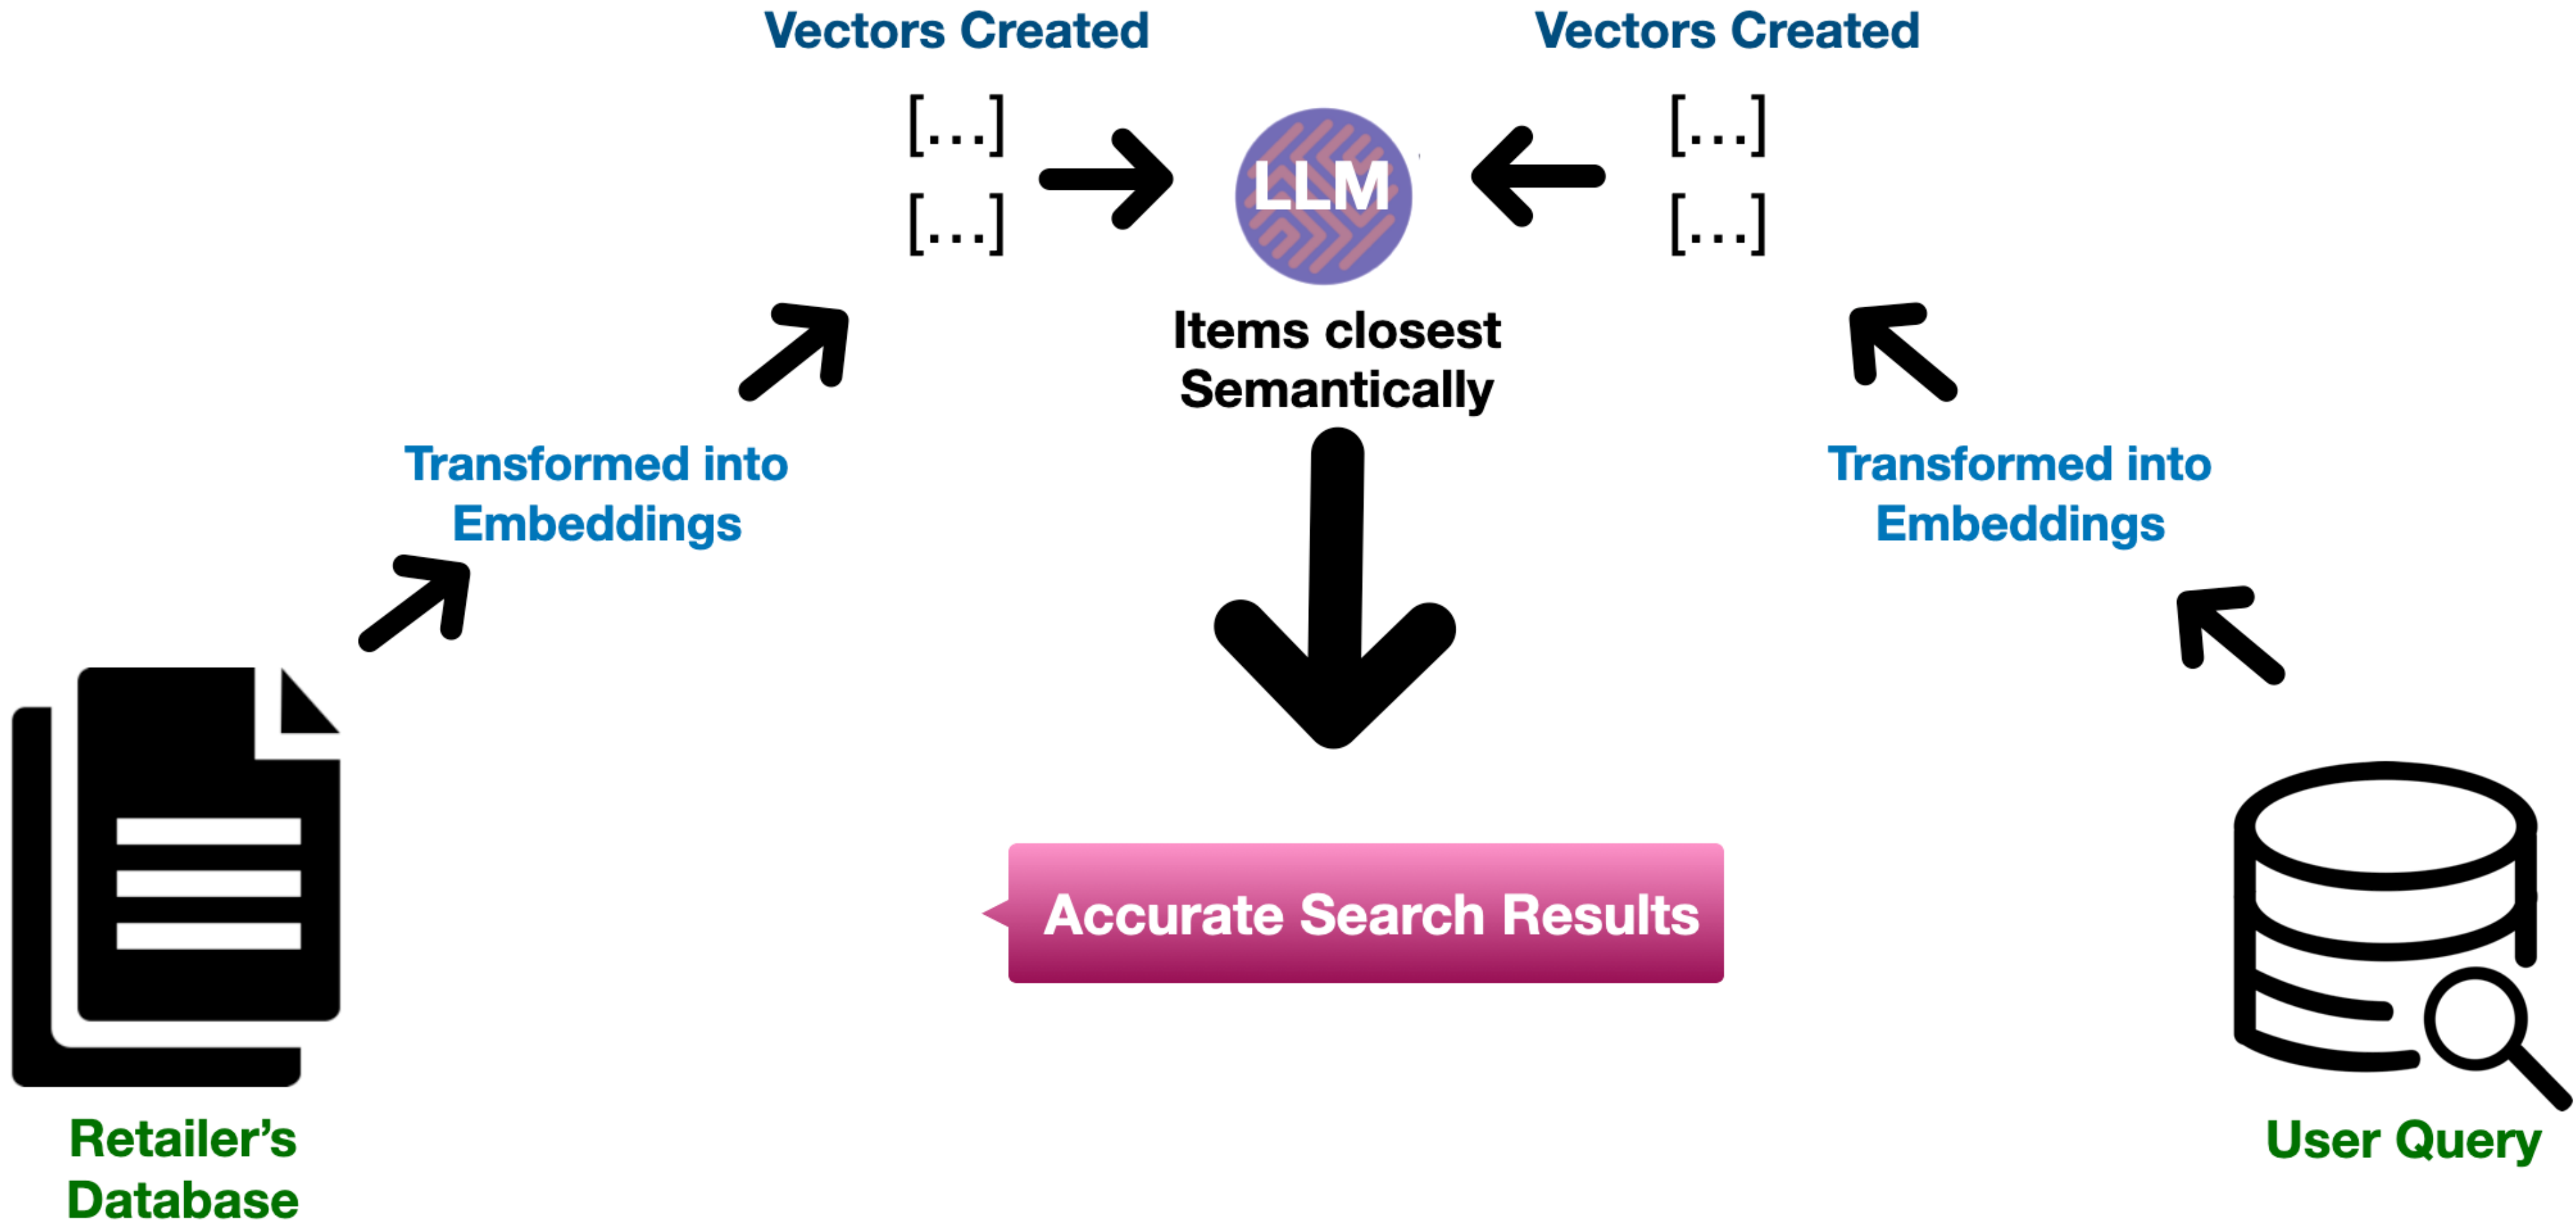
Vectors Created

[...]
[...]

LLM

Vectors Created

[...]
[...]

Items closest Semantically

Transformed into Embeddings

Transformed into Embeddings

Accurate Search Results

Retailer's Database

User Query